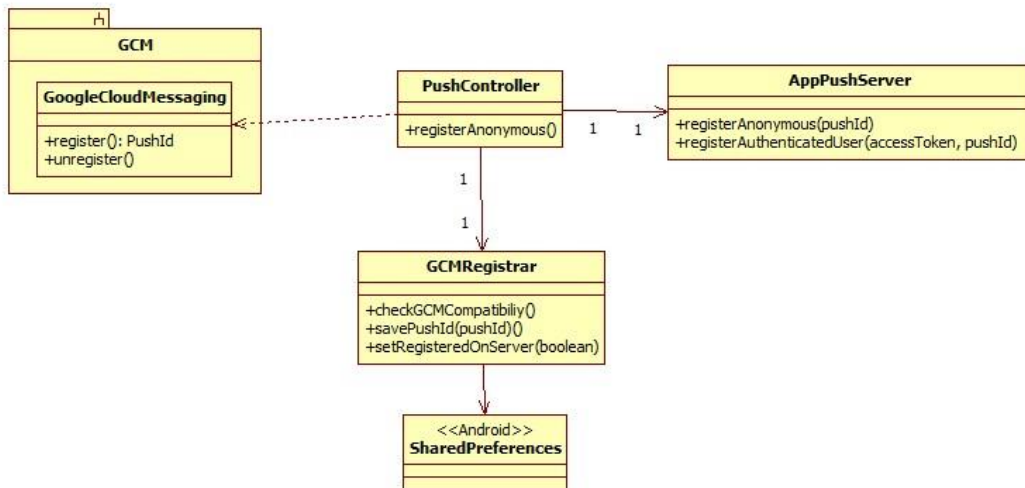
GCM

GoogleCloudMessaging

+register(): PushId
+unregister()

PushController

+registerAnonymous()

1

1

AppPushServer

+registerAnonymous(pushId)
+registerAuthenticatedUser(accessToken, pushId)

1

1

GCMRegistrar

+checkGCMCompatibiliy()
+savePushId(pushId)()
+setRegisteredOnServer(boolean)

<<Android>>
SharedPreferences